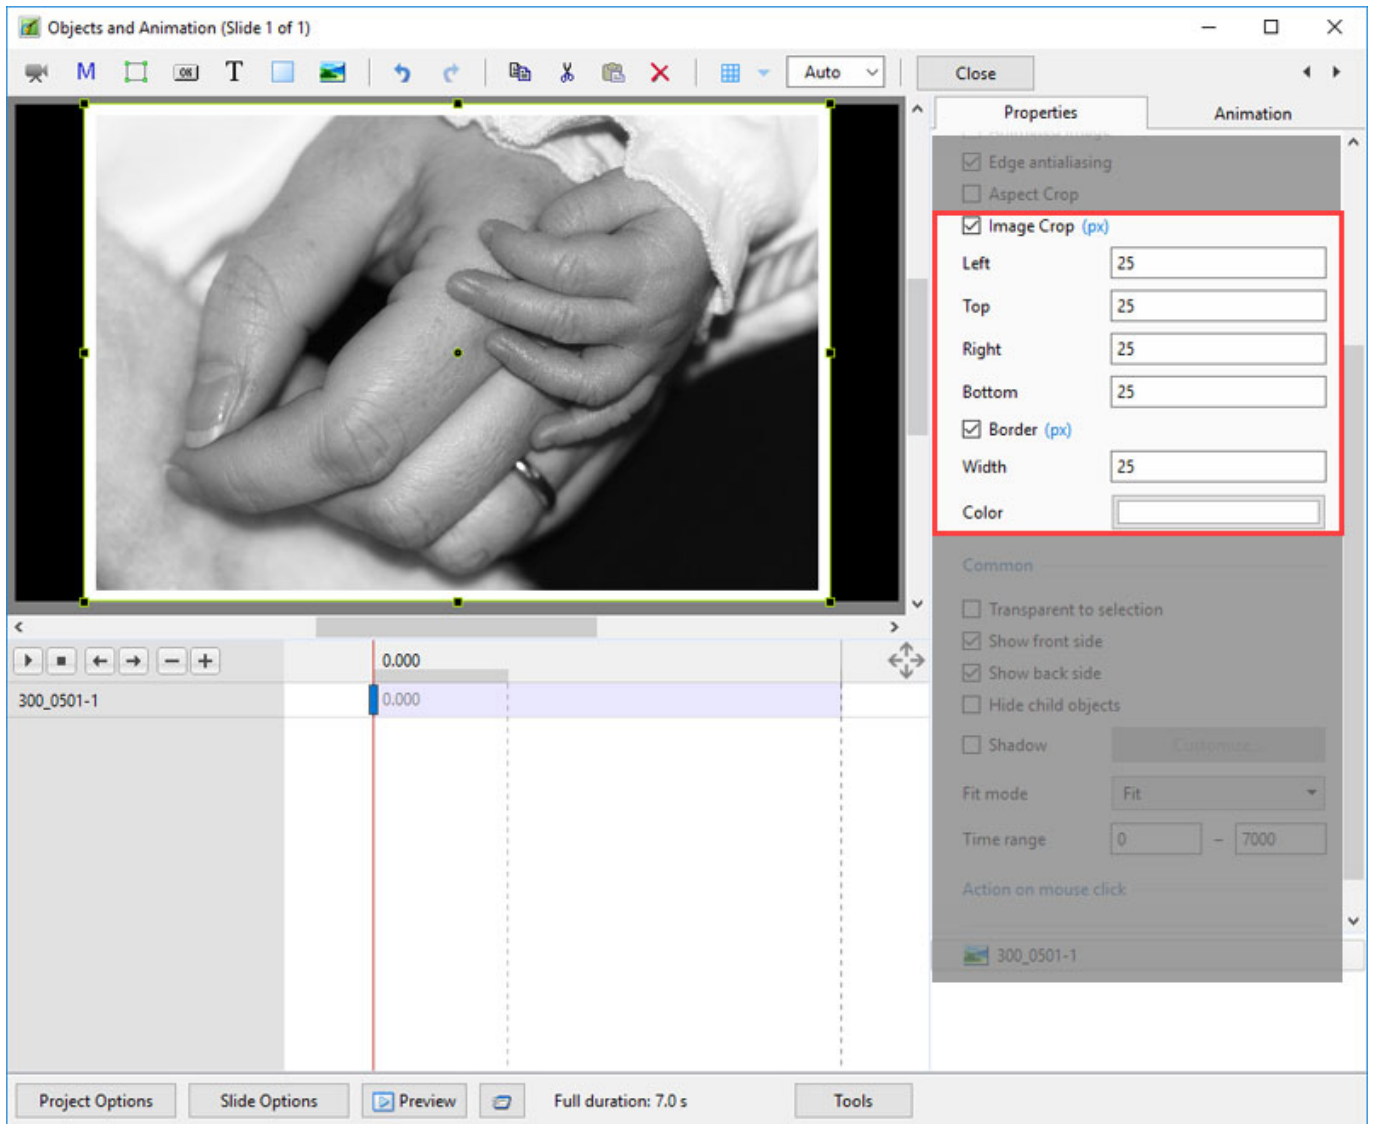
Objects and Animation (Slide 1 of 1)

M T Auto Close

Properties Animation

Edge antialiasing
Aspect Crop
Image Crop (px)
Left 25
Top 25
Right 25
Bottom 25
Border (px)
Width 25
Color

Common
Transparent to selection
Show front side
Show back side
Hide child objects
Shadow Customize...
Fit mode Fit
Time range 0 – 7000
Action on mouse click

300_0501-1

0.000
300_0501-1 0.000

Project Options Slide Options Preview Full duration: 7.0 s Tools